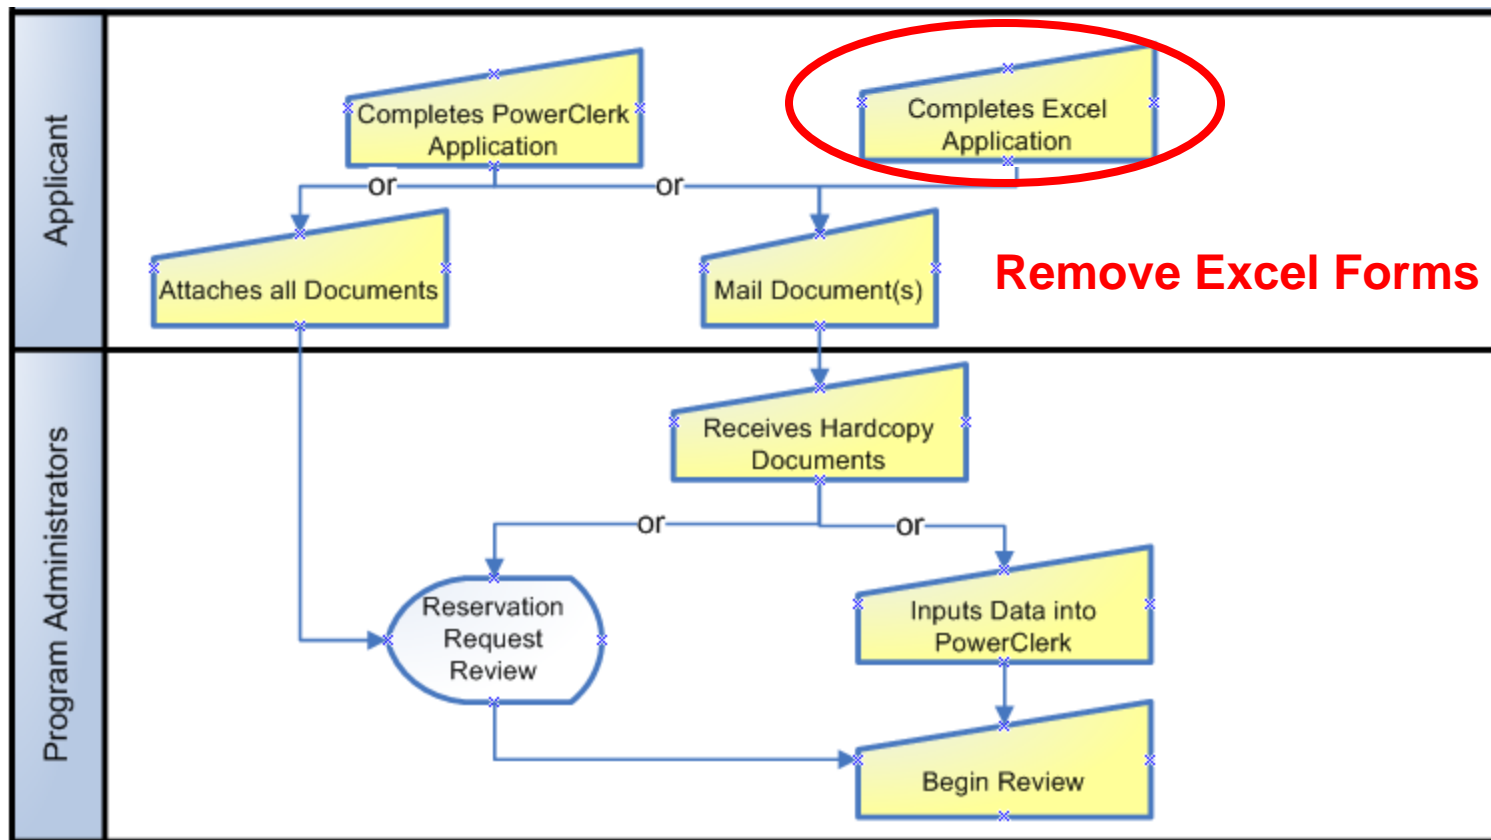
Applicant

Completes PowerClerk Application

Completes Excel Application

or

or

Attaches all Documents

Mail Document(s)

Remove Excel Forms

Program Administrators

Receives Hardcopy Documents

or

or

Reservation Request Review

Inputs Data into PowerClerk

Begin Review